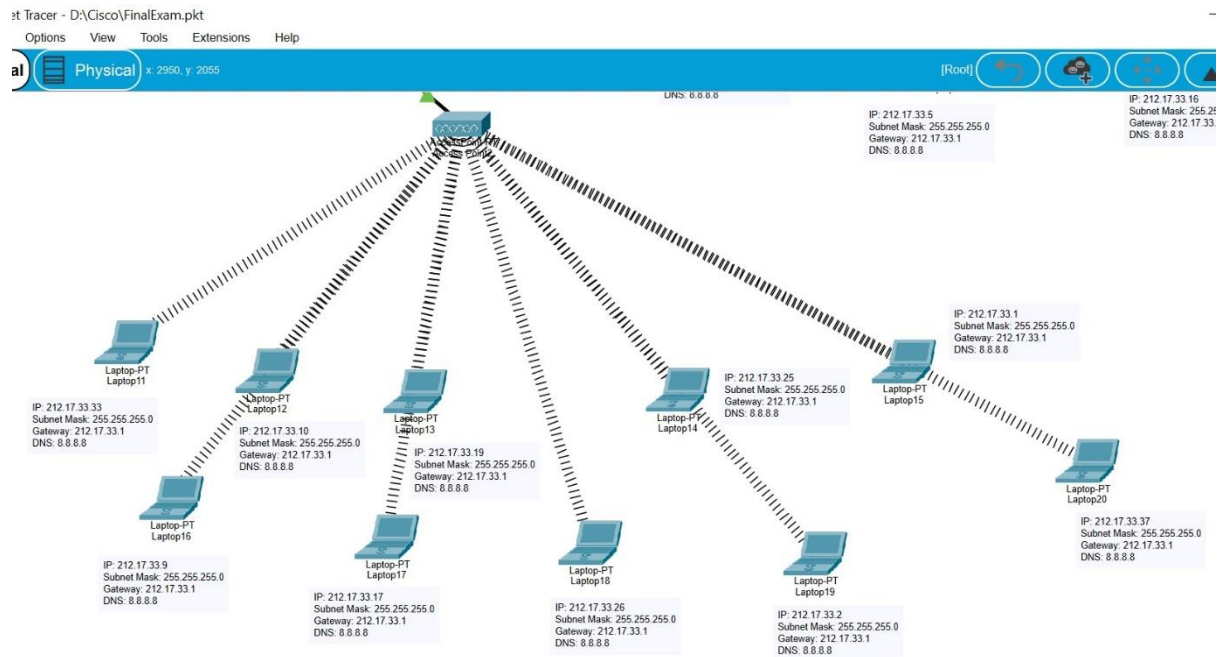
et Tracer - D:\Cisco\FinalExam.pkt

Options View Tools Extensions Help

al Physical x: 2950, y: 2055

[Root]

DNS: 8.8.8.8

IP: 212.17.33.5
Subnet Mask: 255.255.255.0
Gateway: 212.17.33.1
DNS: 8.8.8.8

IP: 212.17.33.16
Subnet Mask: 255.25
Gateway: 212.17.33.
DNS: 8.8.8.8

AccessPoint-PT
Access Point0

IP: 212.17.33.1
Subnet Mask: 255.255.255.0
Gateway: 212.17.33.1
DNS: 8.8.8.8

Laptop-PT
Laptop11

IP: 212.17.33.33
Subnet Mask: 255.255.255.0
Gateway: 212.17.33.1
DNS: 8.8.8.8

Laptop-PT
Laptop12

IP: 212.17.33.10
Subnet Mask: 255.255.255.0
Gateway: 212.17.33.1
DNS: 8.8.8.8

Laptop-PT
Laptop13

IP: 212.17.33.19
Subnet Mask: 255.255.255.0
Gateway: 212.17.33.1
DNS: 8.8.8.8

Laptop-PT
Laptop14

IP: 212.17.33.25
Subnet Mask: 255.255.255.0
Gateway: 212.17.33.1
DNS: 8.8.8.8

Laptop-PT
Laptop15

Laptop-PT
Laptop20

IP: 212.17.33.37
Subnet Mask: 255.255.255.0
Gateway: 212.17.33.1
DNS: 8.8.8.8

Laptop-PT
Laptop16

IP: 212.17.33.9
Subnet Mask: 255.255.255.0
Gateway: 212.17.33.1
DNS: 8.8.8.8

Laptop-PT
Laptop17

IP: 212.17.33.17
Subnet Mask: 255.255.255.0
Gateway: 212.17.33.1
DNS: 8.8.8.8

Laptop-PT
Laptop18

IP: 212.17.33.26
Subnet Mask: 255.255.255.0
Gateway: 212.17.33.1
DNS: 8.8.8.8

Laptop-PT
Laptop19

IP: 212.17.33.2
Subnet Mask: 255.255.255.0
Gateway: 212.17.33.1
DNS: 8.8.8.8